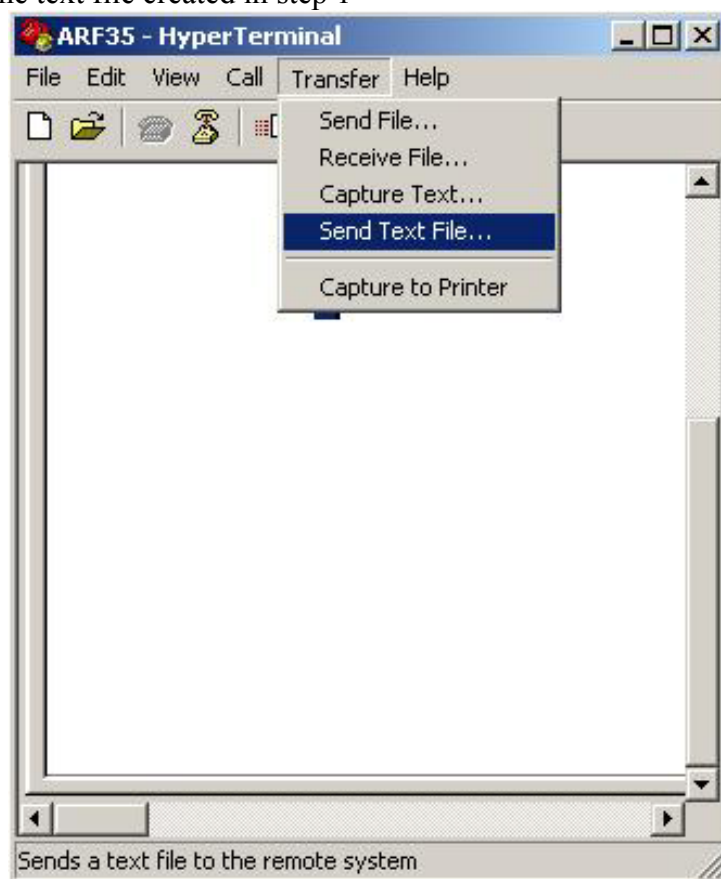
he text file created in step 1

ARF35 - HyperTerminal

File Edit View Call Transfer Help

Send File...
Receive File...
Capture Text...
Send Text File...
Capture to Printer

Sends a text file to the remote system